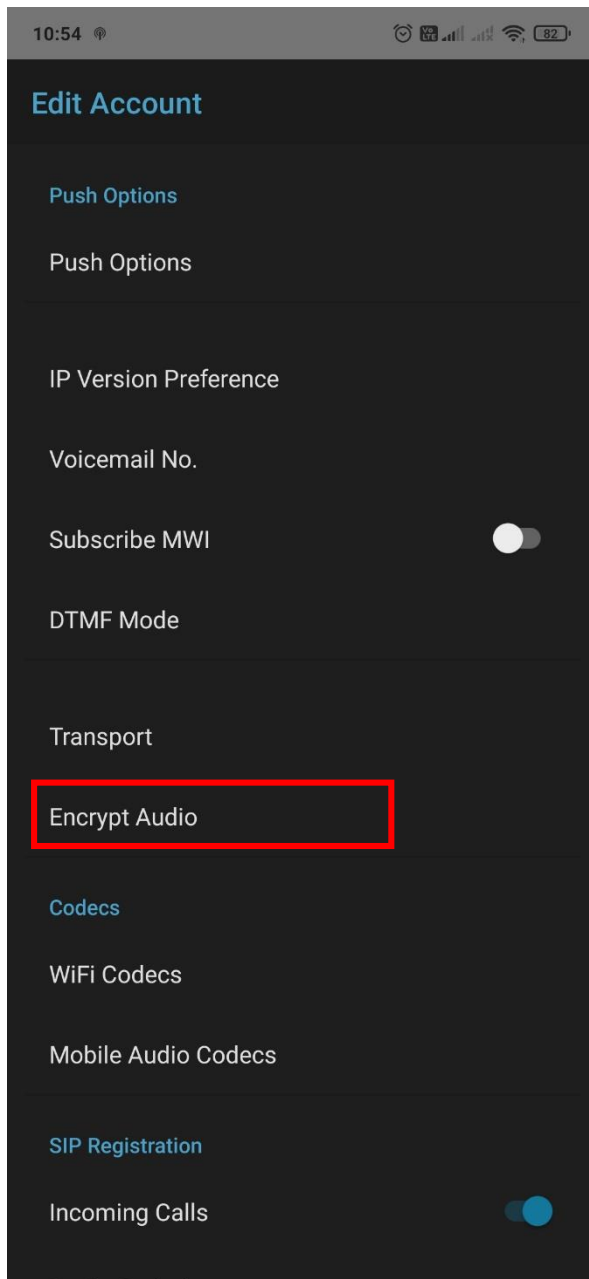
10:54 82

Edit Account

Push Options

Push Options

IP Version Preference

Voicemail No.

Subscribe MWI

DTMF Mode

Transport

Encrypt Audio

Codecs

WiFi Codecs

Mobile Audio Codecs

SIP Registration

Incoming Calls